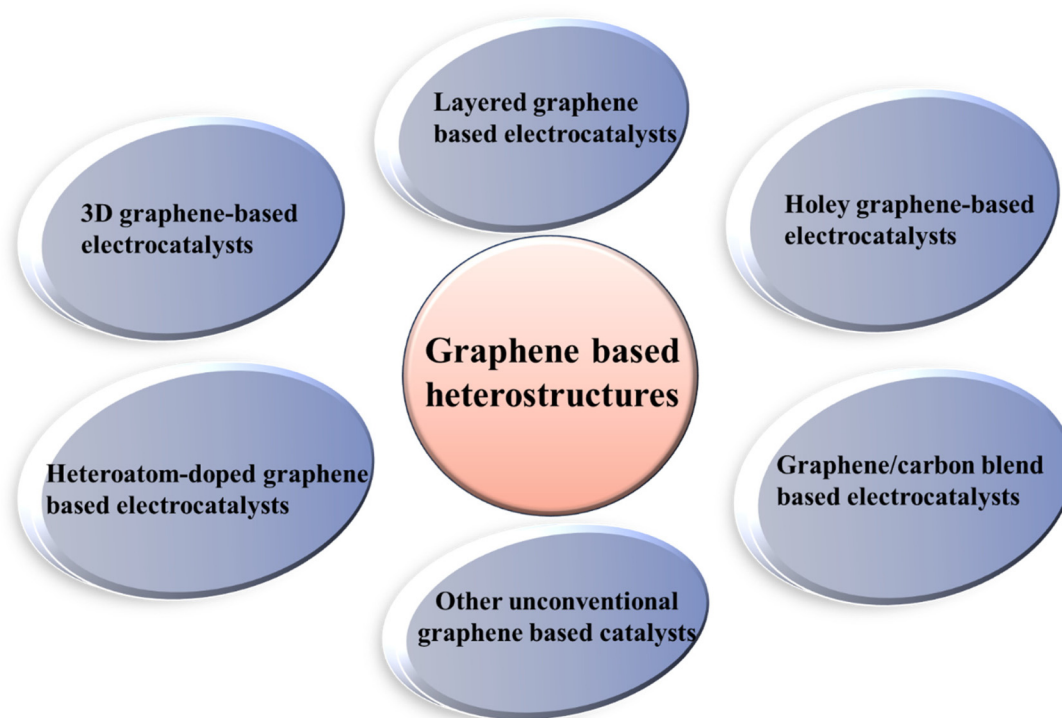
Layered graphene based electrocatalysts

3D graphene-based electrocatalysts

Holey graphene-based electrocatalysts

Graphene based heterostructures

Heteroatom-doped graphene based electrocatalysts

Graphene/carbon blend based electrocatalysts

Other unconventional graphene based catalysts